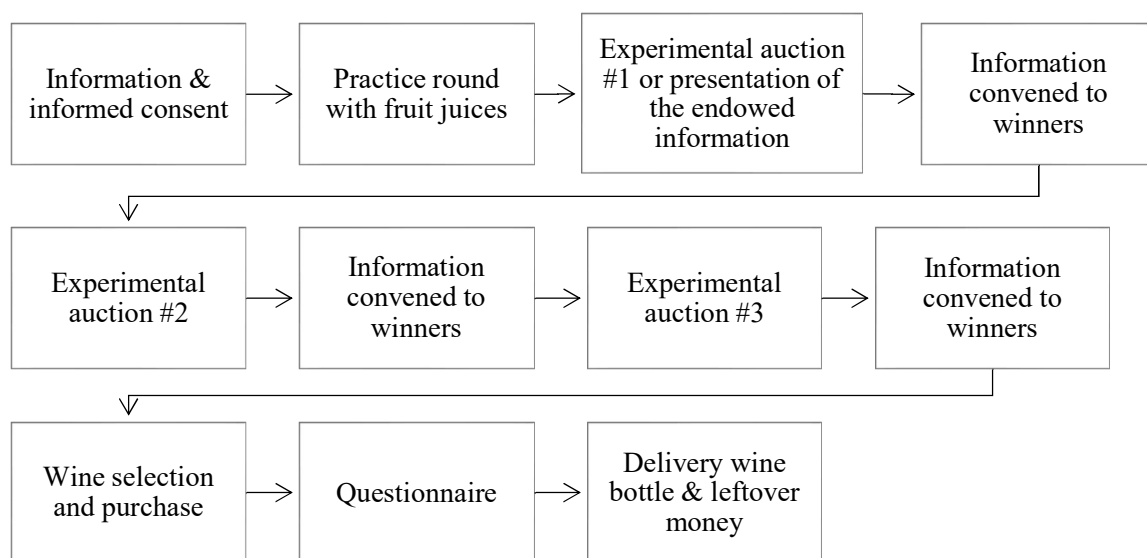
Information & informed consent

Practice round with fruit juices

Experimental auction #1 or presentation of the endowed information

Information convened to winners

Experimental auction #2

Information convened to winners

Experimental auction #3

Information convened to winners

Wine selection and purchase

Questionnaire

Delivery wine bottle & leftover money